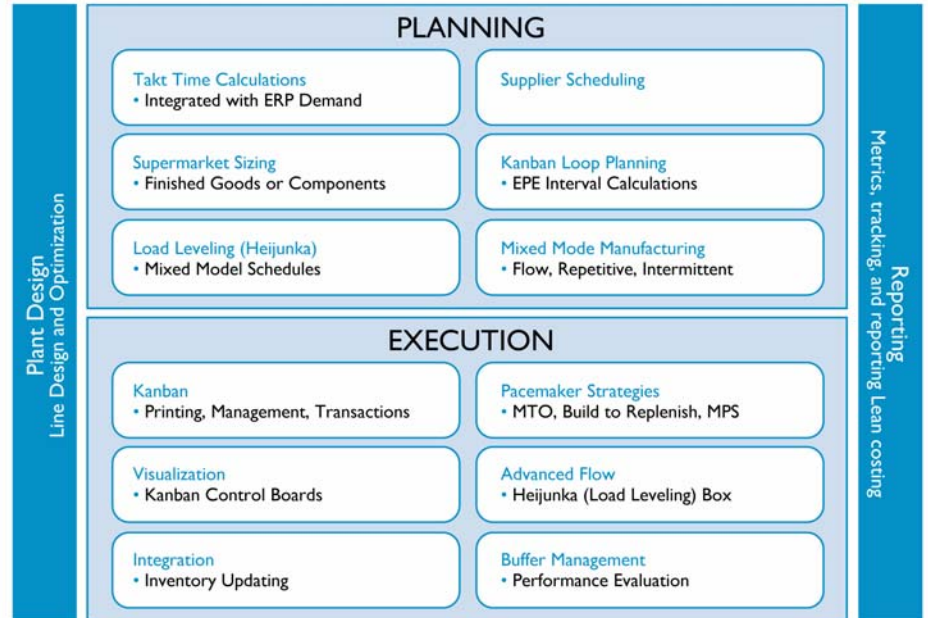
Plant Design
Line Design and Optimization

PLANNING

Takt Time Calculations
• Integrated with ERP Demand

Supplier Scheduling

Supermarket Sizing
• Finished Goods or Components

Kanban Loop Planning
• EPE Interval Calculations

Load Leveling (Heijunka)
• Mixed Model Schedules

Mixed Mode Manufacturing
• Flow, Repetitive, Intermittent

EXECUTION

Kanban
• Printing, Management, Transactions

Pacemaker Strategies
• MTO, Build to Replenish, MPS

Visualization
• Kanban Control Boards

Advanced Flow
• Heijunka (Load Leveling) Box

Integration
• Inventory Updating

Buffer Management
• Performance Evaluation

Reporting
Metrics, tracking, and reporting Lean costing